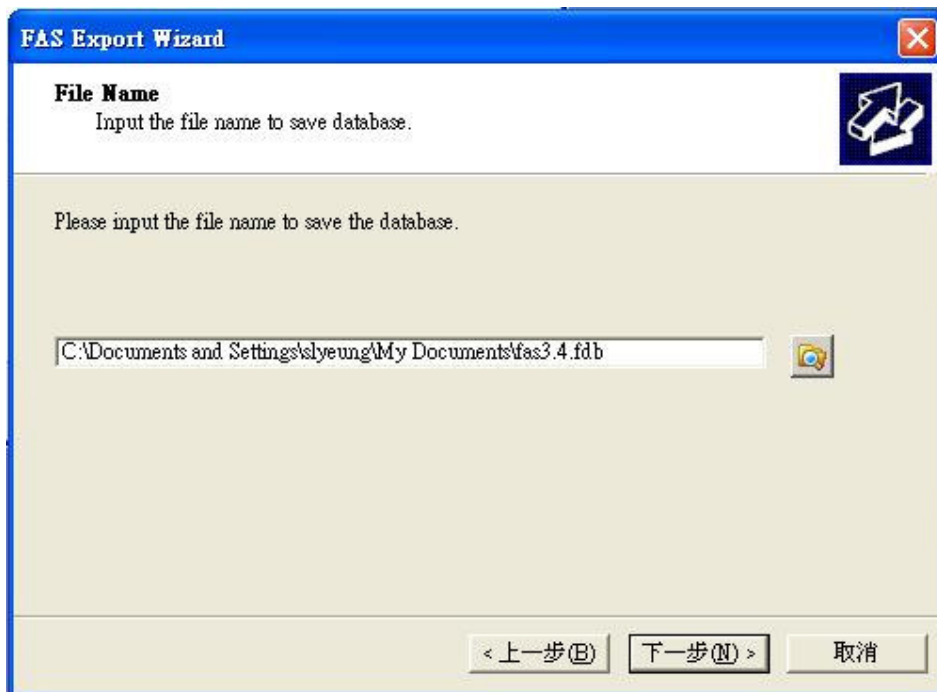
FAS Export Wizard

File Name
Input the file name to save database.

Please input the file name to save the database.

C:\Documents and Settings\slyeung\My Documents\fas3.4.fdb

< 上一步(B)
下一步(N) >
取消